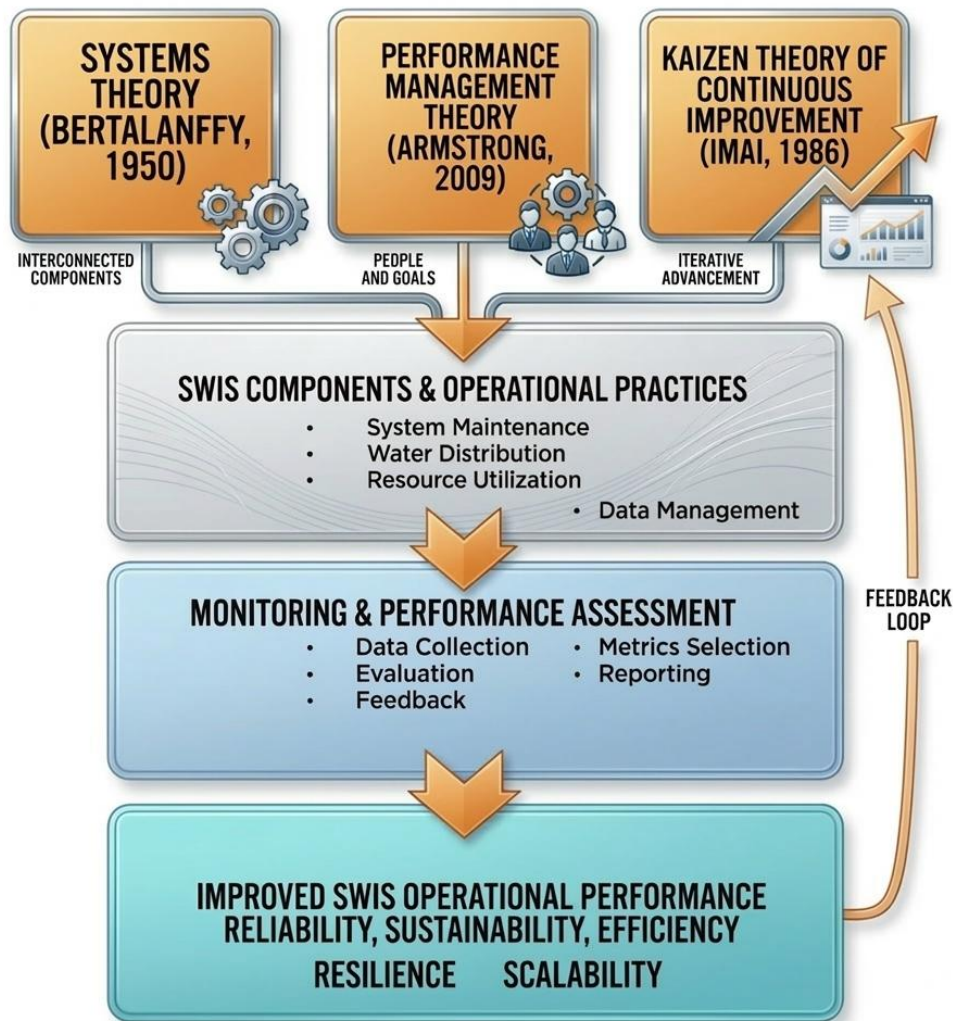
SYSTEMS THEORY (BERTALANFFY, 1950)

PERFORMANCE MANAGEMENT THEORY (ARMSTRONG, 2009)

KAIZEN THEORY OF CONTINUOUS IMPROVEMENT (IMAI, 1986)

INTERCONNECTED COMPONENTS

PEOPLE AND GOALS

ITERATIVE ADVANCEMENT

SWIS COMPONENTS & OPERATIONAL PRACTICES
• System Maintenance
• Water Distribution
• Resource Utilization
• Data Management

MONITORING & PERFORMANCE ASSESSMENT
• Data Collection
• Evaluation
• Feedback
• Metrics Selection
• Reporting

FEEDBACK LOOP

IMPROVED SWIS OPERATIONAL PERFORMANCE
RELIABILITY, SUSTAINABILITY, EFFICIENCY
RESILIENCE SCALABILITY